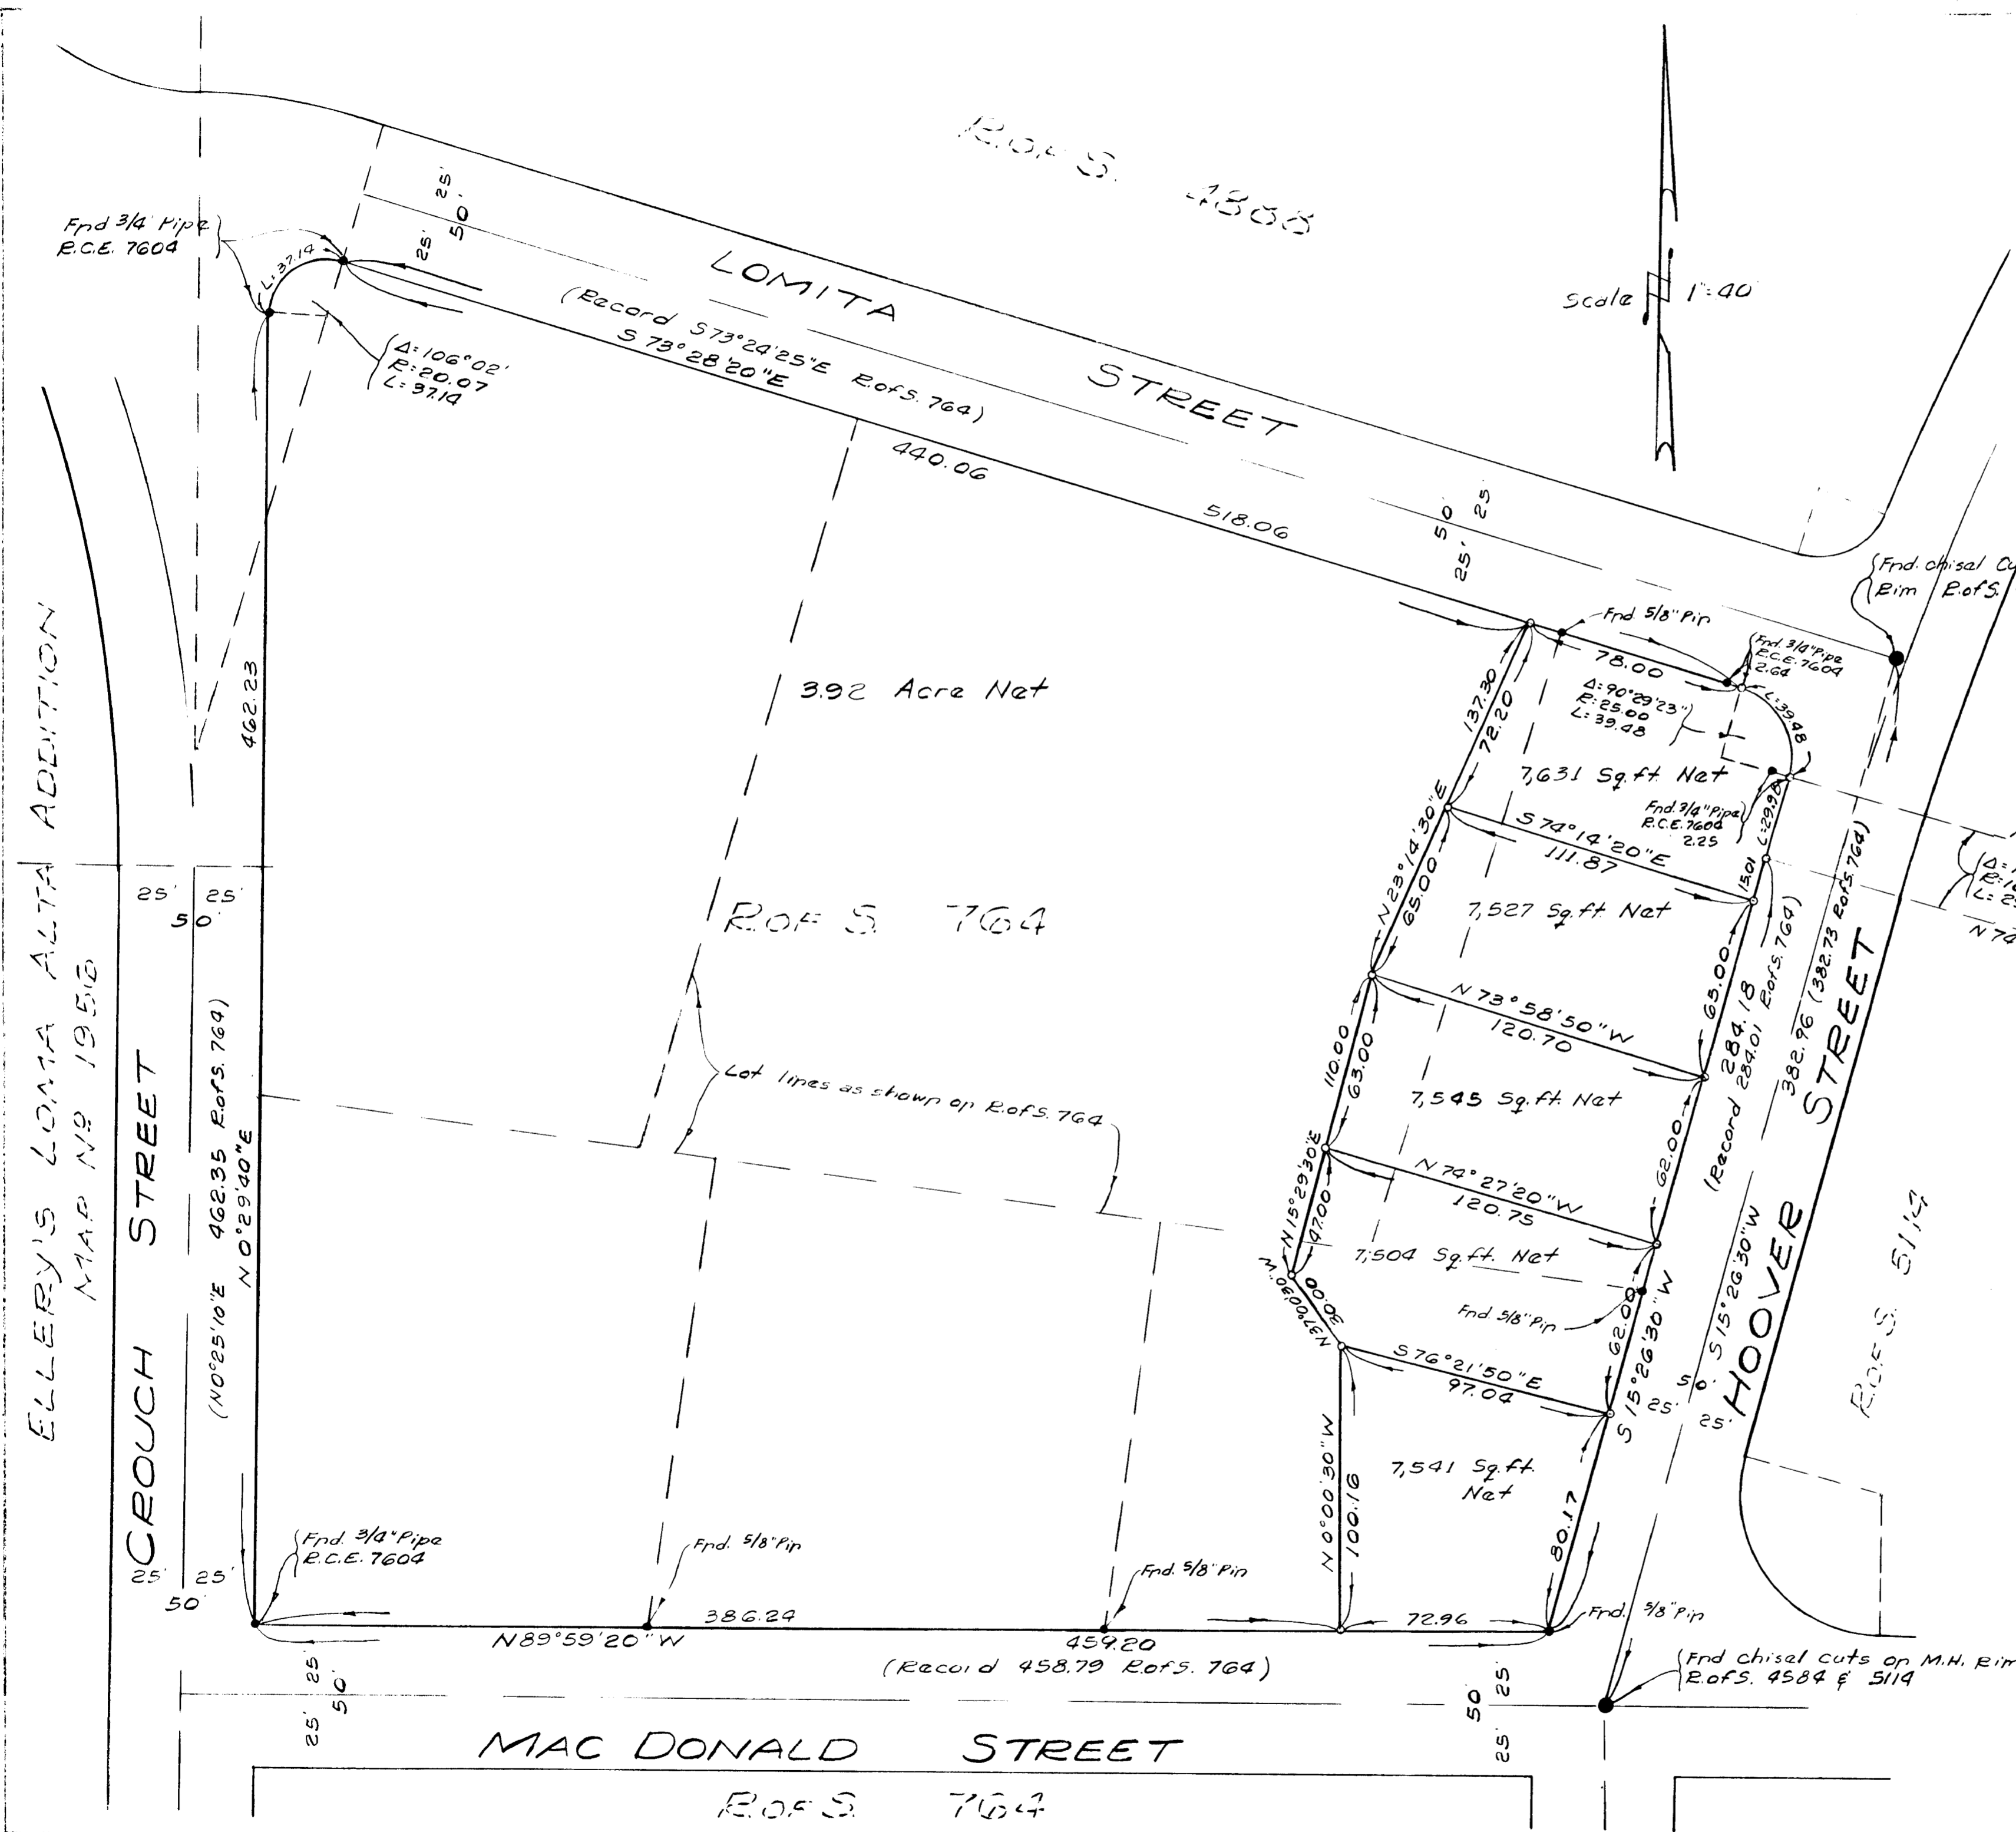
R.of S. 4388

LOMITA STREET

Scale 1":40'

Fnd 3/4" Pipe
R.C.E. 7604

L:37.14

25'
50'
25'

Δ:106°02'
R:20.07
L:37.14

(Record S73°24'25"E R.of S. 764)
S 73°28'20"E

440.06

518.06

50'
25'
25

Fnd 5/8" Pin

78.00

Fnd. 3/4" Pipe
R.C.E. 7604
2.64

Fnd. chisel Cu
Rim R.of S.

Δ:90°29'23"
R:25.00
L:39.48

L:39.48

3.92 Acre Net

137.30
72.20

7,631 Sq.ft. Net

Fnd. 3/4" Pipe
R.C.E. 7604
2.25

L:29.98

N23°14'30"E

S 74°14'20"E
111.87

15.01

65.00

7,527 Sq.ft. Net

R.of S. 764

ELLERY'S LOMA ALTA ADDITION
MAP Nº 1958

25' 25'
50'

462.23

Lot lines as shown on R.of S. 764

N 73°58'50"W
120.70

110.00
63.00

65.00

284.18
(Record 284.01 R.of S. 764)

382.96 (382.73 R.of S. 764)

7,545 Sq.ft. Net

HOOVER STREET

N15°29'30"E
47.00

N 74°27'20"W
120.75

62.00

7,504 Sq.ft. Net

N37°00'30"W
30.00

Fnd 5/8" Pin

62.00

S 15°26'30"W

S 15°26'30"W

S 76°21'50"E
97.04

50' 25' 25'

R.of S. 5114

CROUCH STREET

(N0°25'10"E 462.35 R.of S. 764)
N 0°29'40"E

7,541 Sq.ft. Net

N 0°00'30"W
100.16

80.17

Fnd. 3/4" Pipe
R.C.E. 7604

Fnd. 5/8" Pin

Fnd. 5/8" Pin

25' 25'
50'

386.24

N89°59'20"W

459.20
(Record 458.79 R.of S. 764)

72.96

Fnd. 5/8" Pin

Fnd chisel cuts on M.H. Rim
R.of S. 4584 & 5114

25 25
50'
25'

50
25
25

MAC DONALD STREET

R.of S. 764

Δ:
R:
L:
N 74